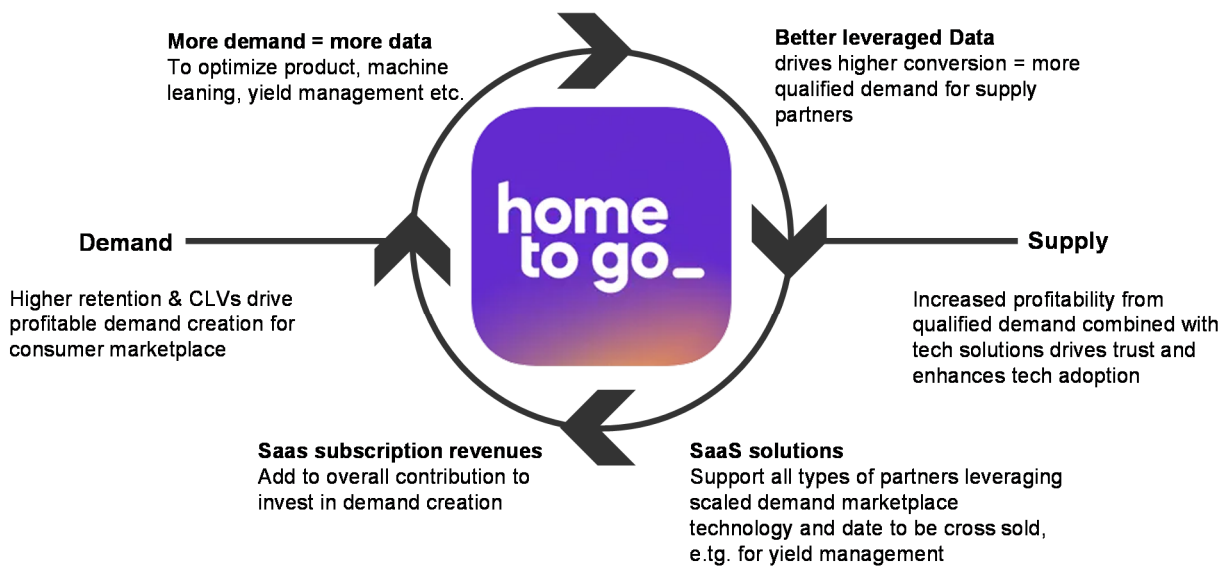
More demand = more data
To optimize product, machine leaning, yield management etc.

Better leveraged Data
drives higher conversion = more qualified demand for supply partners

home to go_

Demand

Higher retention & CLVs drive profitable demand creation for consumer marketplace

Supply

Increased profitability from qualified demand combined with tech solutions drives trust and enhances tech adoption

Saas subscription revenues
Add to overall contribution to invest in demand creation

SaaS solutions
Support all types of partners leveraging scaled demand marketplace technology and date to be cross sold, e.tg. for yield management